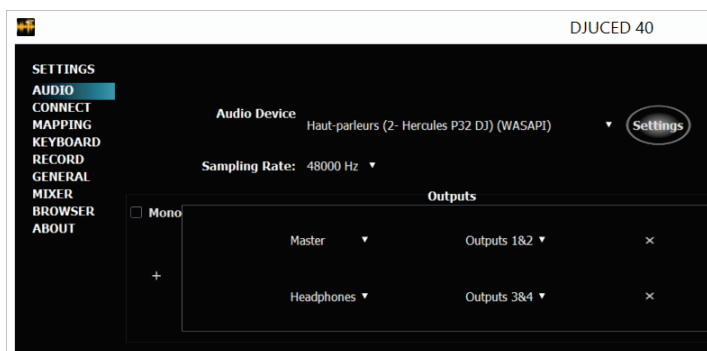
DJUCED 40

SETTINGS
AUDIO
CONNECT
MAPPING
KEYBOARD
RECORD
GENERAL
MIXER
BROWSER
ABOUT

Audio Device
Haut-parleurs (2- Hercules P32 DJ) (WASAPI) ▾
Settings

Sampling Rate: 48000 Hz ▾

Outputs

Mono

Master ▾
Outputs 1&2 ▾
×

+

Headphones ▾
Outputs 3&4 ▾
×